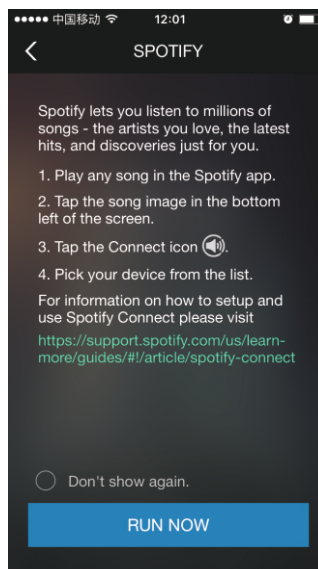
●●●●● 中国移动 12:01

SPOTIFY

Spotify lets you listen to millions of songs - the artists you love, the latest hits, and discoveries just for you.

1. Play any song in the Spotify app.

2. Tap the song image in the bottom left of the screen.

3. Tap the Connect icon.

4. Pick your device from the list.

For information on how to setup and use Spotify Connect please visit https://support.spotify.com/us/learn-more/guides/#!/article/spotify-connect

Don't show again.

RUN NOW